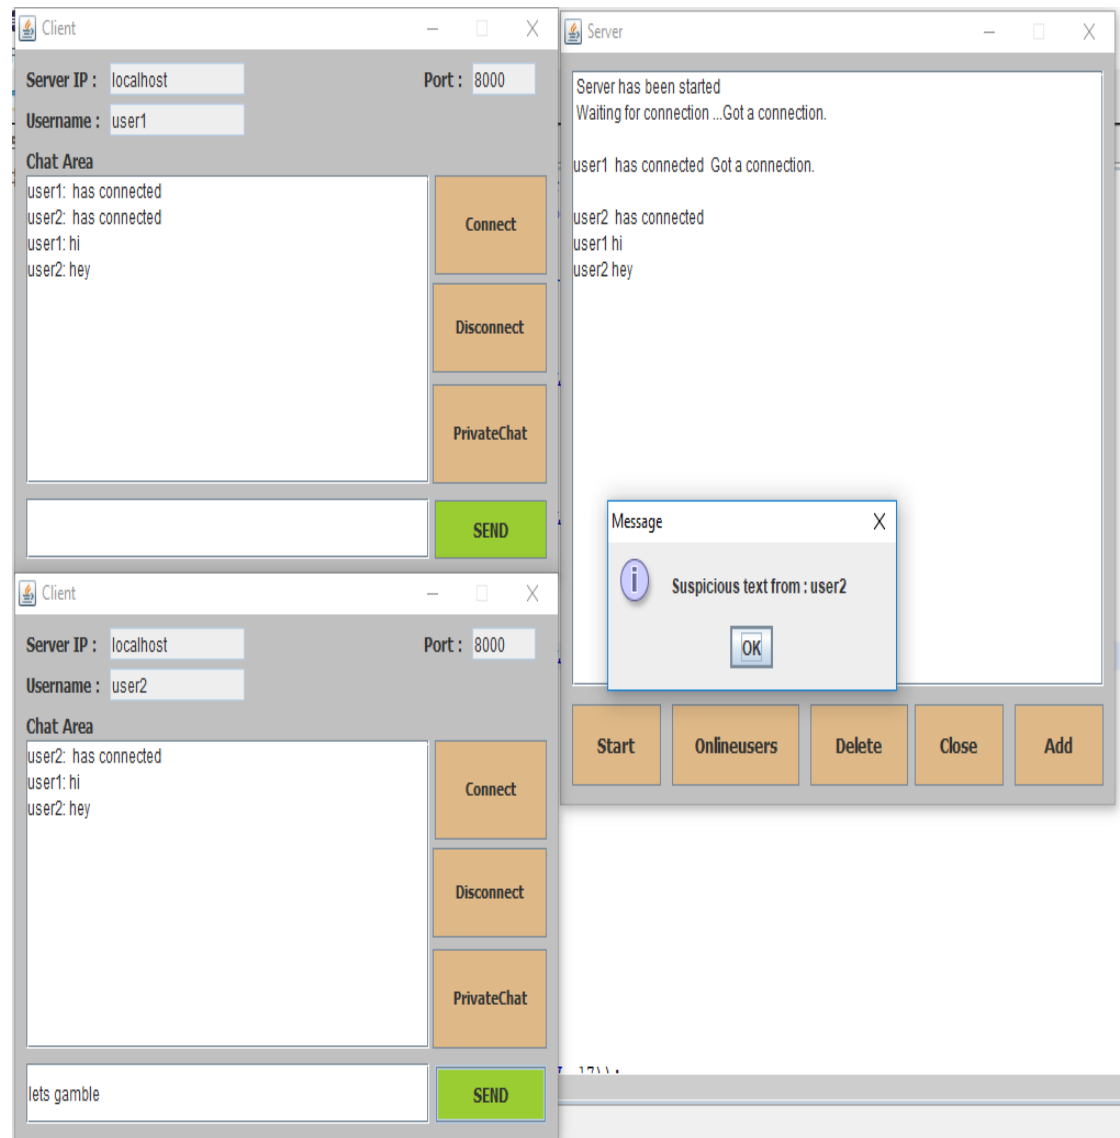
Client

Server IP : localhost

Port : 8000

Username : user1

Chat Area

user1: has connected
user2: has connected
user1: hi
user2: hey

Connect

Disconnect

PrivateChat

SEND

Server

Server has been started
Waiting for connection ...Got a connection.

user1 has connected Got a connection.

user2 has connected
user1 hi
user2 hey

Message

Suspicious text from : user2

OK

Start

Onlineusers

Delete

Close

Add

Client

Server IP : localhost

Port : 8000

Username : user2

Chat Area

user2: has connected
user1: hi
user2: hey

Connect

Disconnect

PrivateChat

lets gamble

SEND

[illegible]